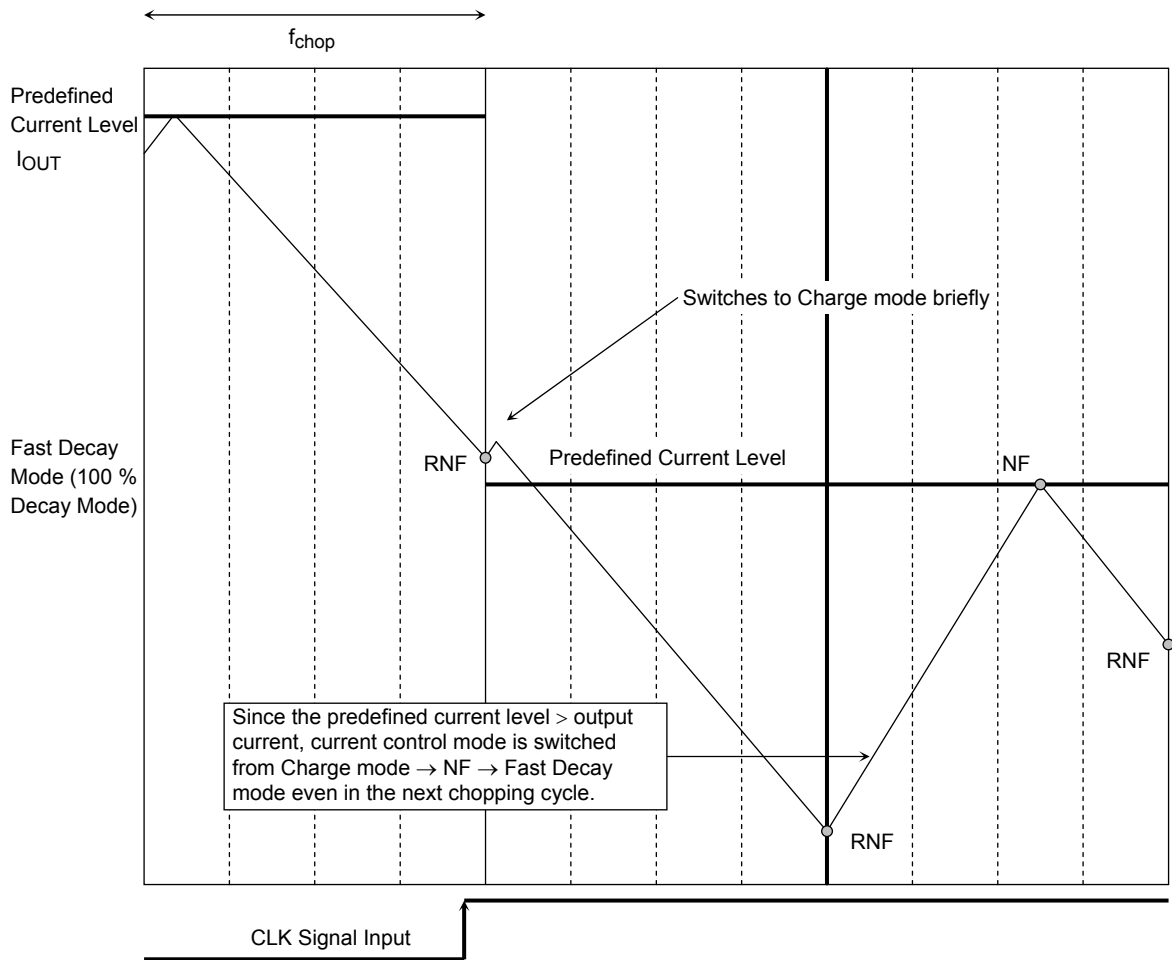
$f_{chop}$

Predefined Current Level

$I_{OUT}$

Switches to Charge mode briefly

Fast Decay Mode (100 % Decay Mode)

RNF

Predefined Current Level

NF

RNF

Since the predefined current level > output current, current control mode is switched from Charge mode → NF → Fast Decay mode even in the next chopping cycle.

RNF

CLK Signal Input